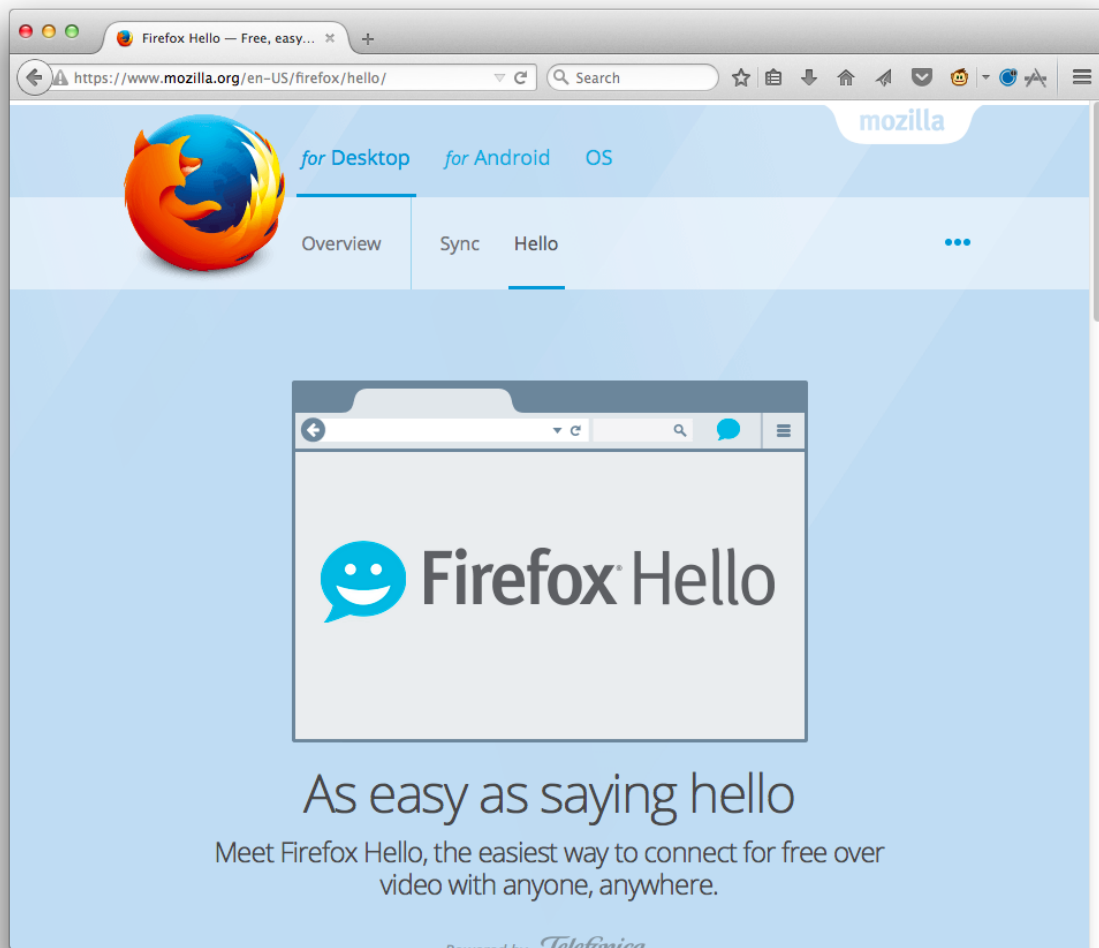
Firefox Hello — Free, easy...

https://www.mozilla.org/en-US/firefox/hello/

Search

mozilla

for Desktop for Android OS

Overview Sync Hello

Firefox Hello

As easy as saying hello

Meet Firefox Hello, the easiest way to connect for free over video with anyone, anywhere.

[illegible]